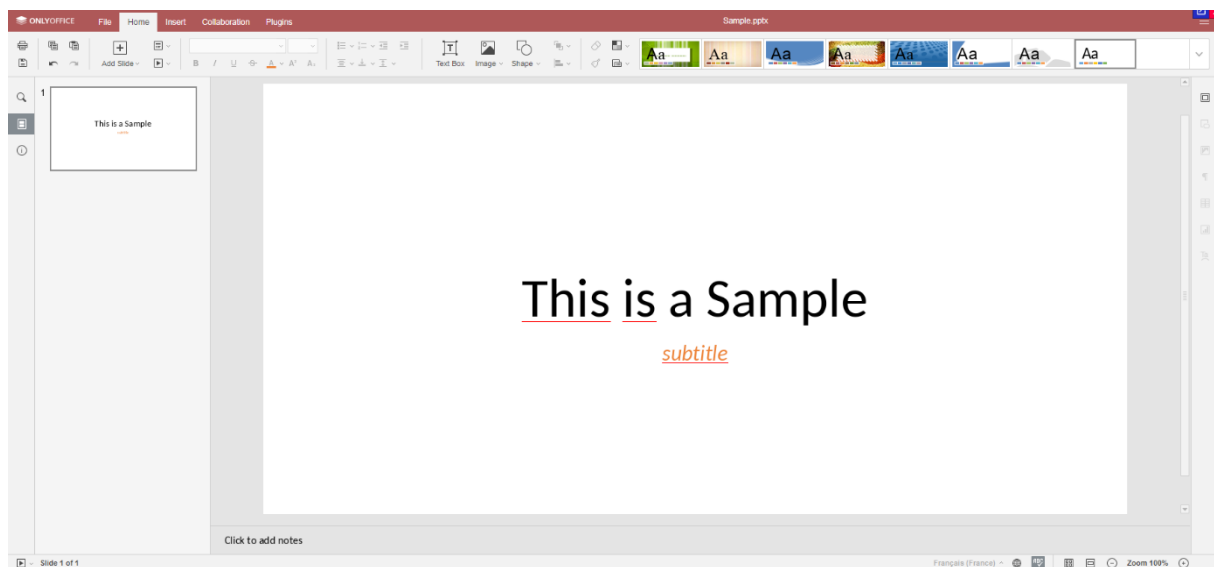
ONLYOFFICE File Home Insert Collaboration Plugins

Sample.pptx

Add Slide Text Box Image Shape

Aa Aa Aa Aa Aa Aa Aa Aa

1

This is a Sample

This is a Sample

subtitle

Click to add notes

Slide 1 of 1

Français (France) Zoom 100%